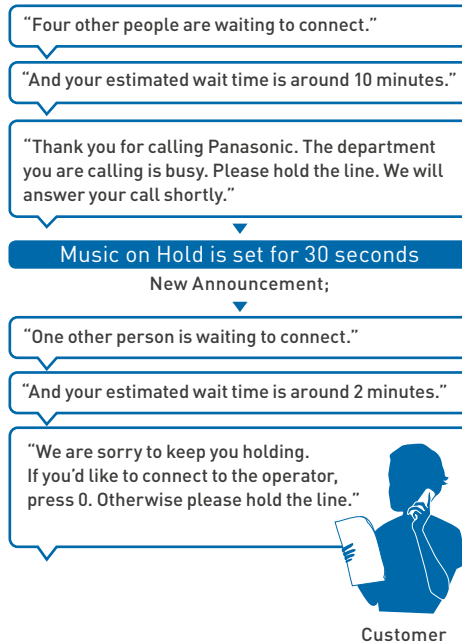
"Four other people are waiting to connect."

"And your estimated wait time is around 10 minutes."

"Thank you for calling Panasonic. The department you are calling is busy. Please hold the line. We will answer your call shortly."

Music on Hold is set for 30 seconds

New Announcement;

"One other person is waiting to connect."

"And your estimated wait time is around 2 minutes."

"We are sorry to keep you holding. If you'd like to connect to the operator, press 0. Otherwise please hold the line."

Customer